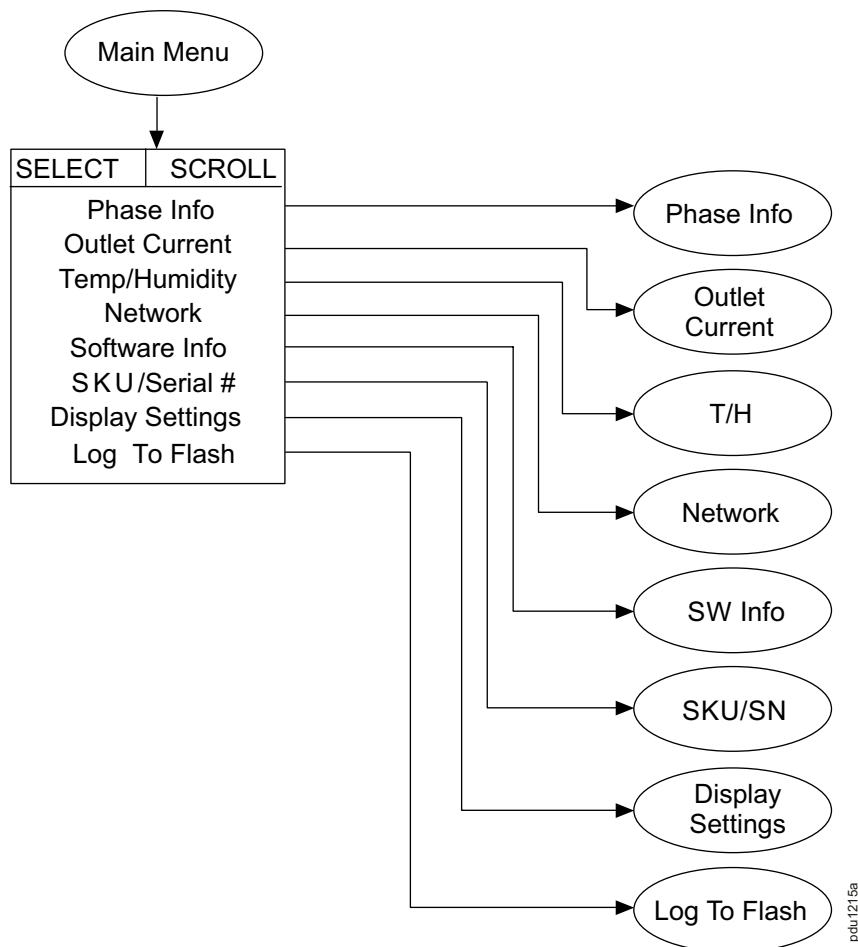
Main Menu

SELECT | SCROLL

Phase Info
Outlet Current
Temp/Humidity
Network
Software Info
SKU/Serial #
Display Settings
Log To Flash

Phase Info

Outlet Current

T/H

Network

SW Info

SKU/SN

Display Settings

Log To Flash

pdu1215a